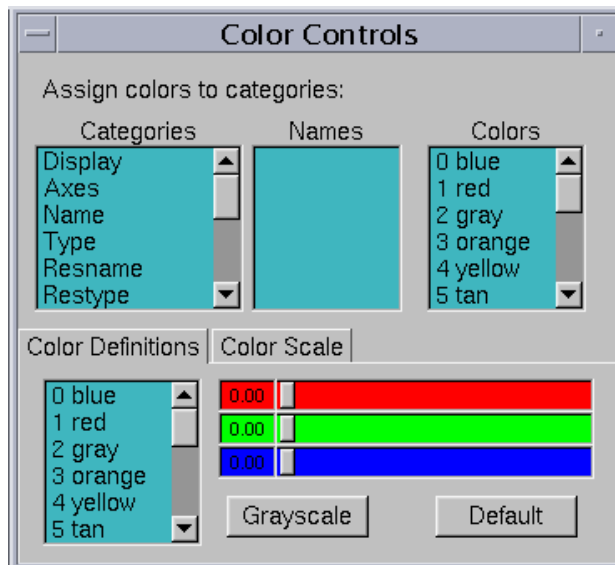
Color Controls

Assign colors to categories:

Categories
Display
Axes
Name
Type
Resname
Restype

Names

Colors
0 blue
1 red
2 gray
3 orange
4 yellow
5 tan

Color Definitions | Color Scale

0 blue
1 red
2 gray
3 orange
4 yellow
5 tan

0.00
0.00
0.00

Grayscale
Default